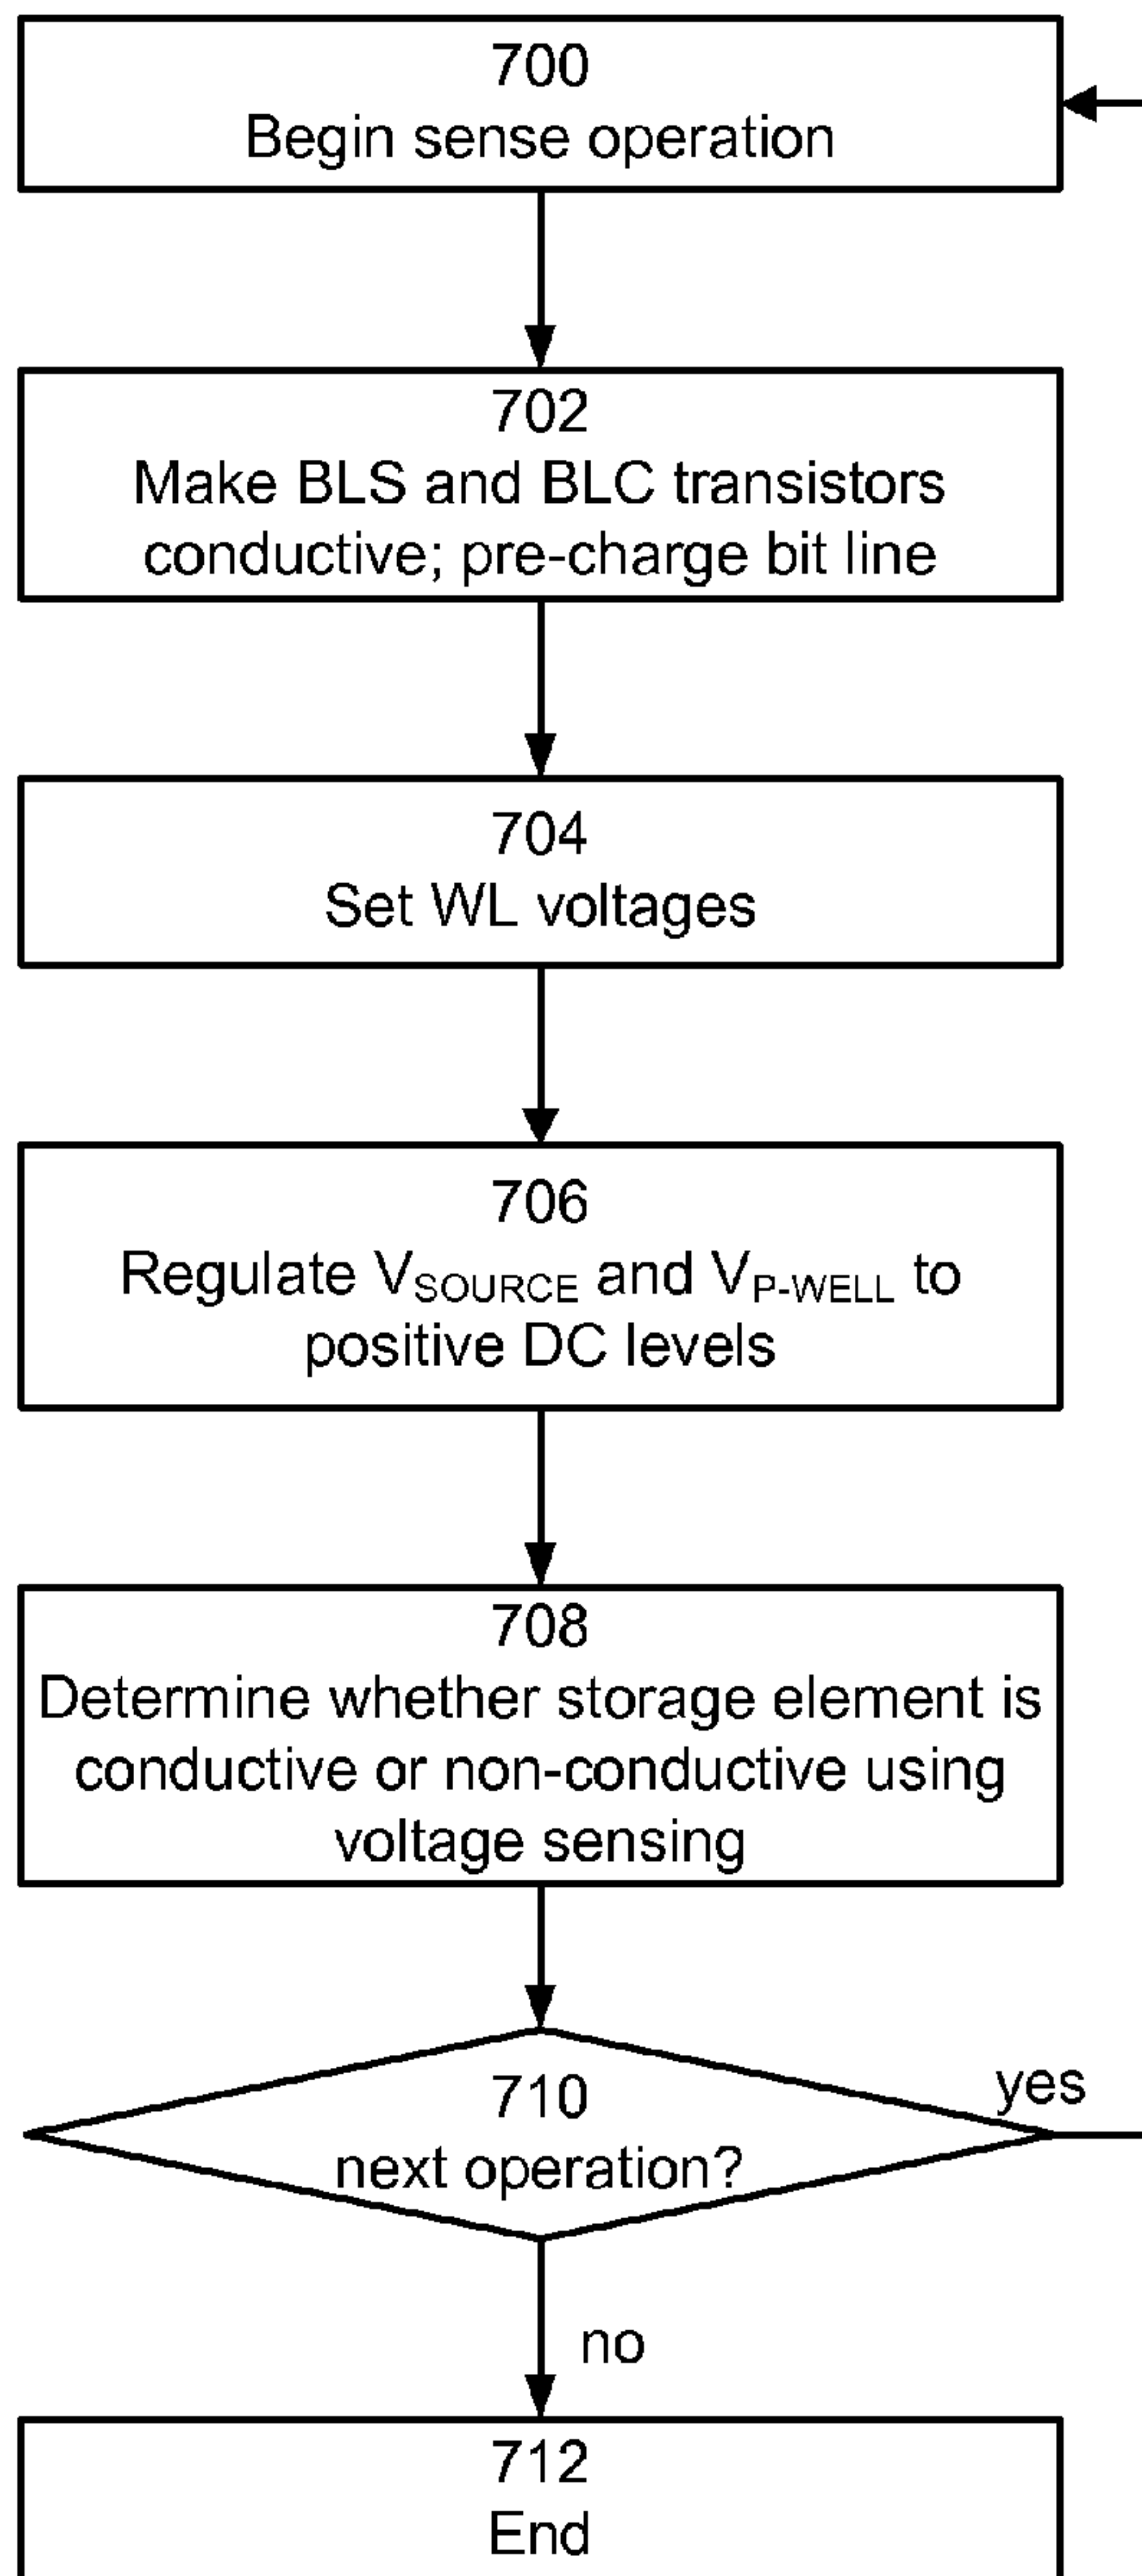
700
Begin sense operation

702
Make BLS and BLC transistors conductive; pre-charge bit line

704
Set WL voltages

706
Regulate $V_{SOURCE}$ and $V_{P\text{-}WELL}$ to positive DC levels

708
Determine whether storage element is conductive or non-conductive using voltage sensing

710
next operation?

yes

no

712
End